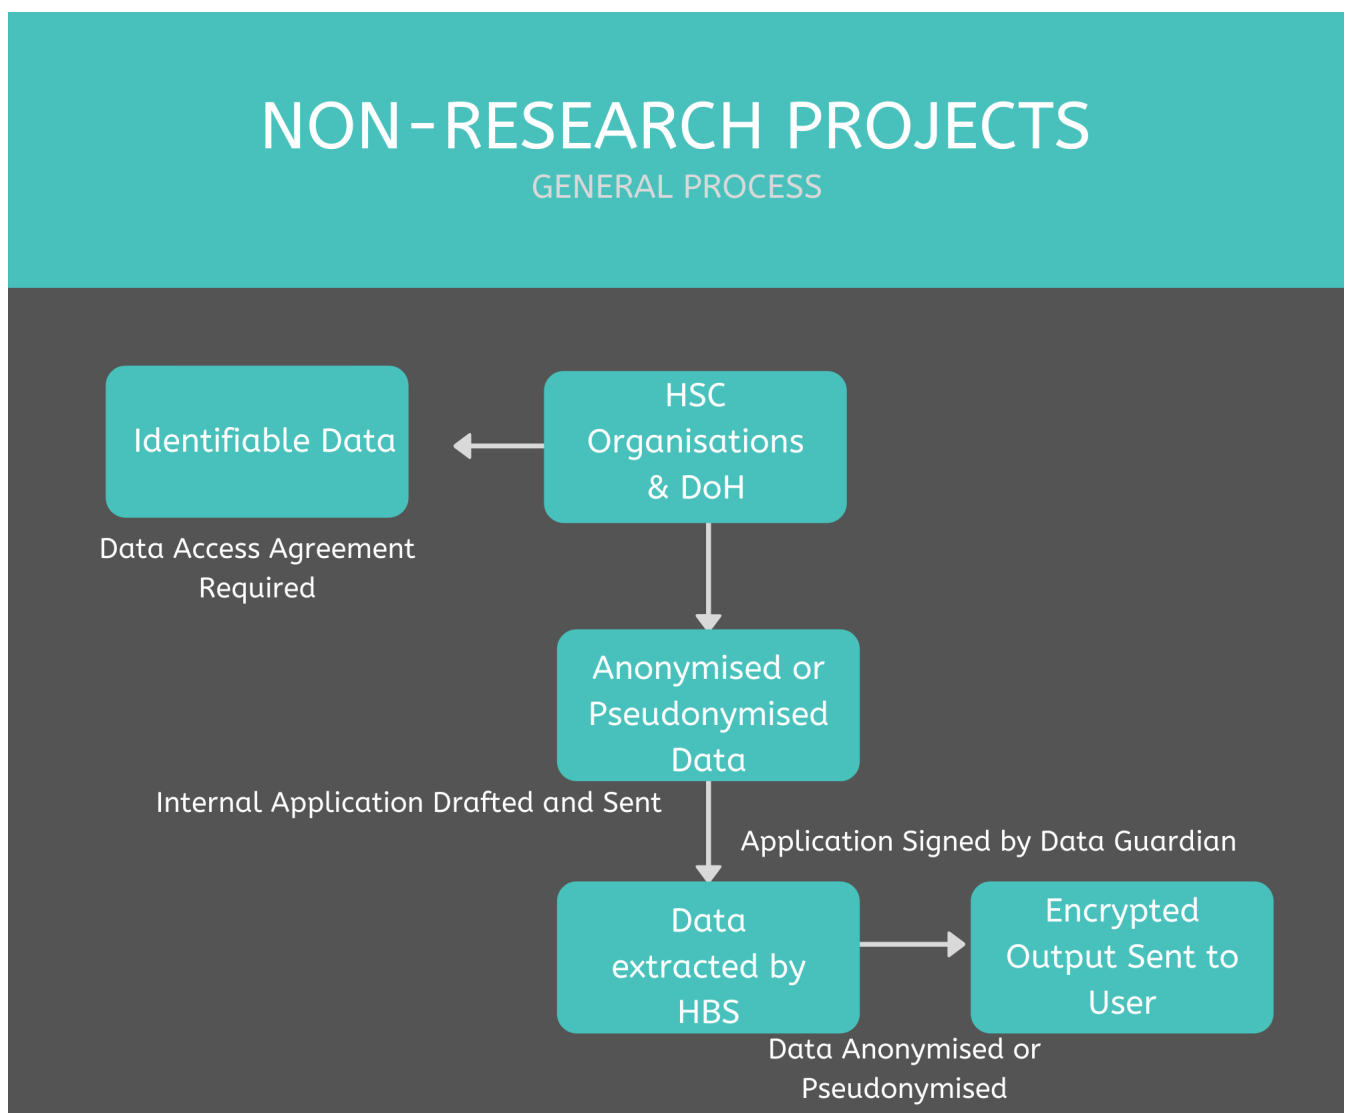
NON-RESEARCH PROJECTS
GENERAL PROCESS

Identifiable Data

HSC Organisations & DoH

Data Access Agreement Required

Anonymised or Pseudonymised Data

Internal Application Drafted and Sent

Application Signed by Data Guardian

Data extracted by HBS

Encrypted Output Sent to User

Data Anonymised or Pseudonymised